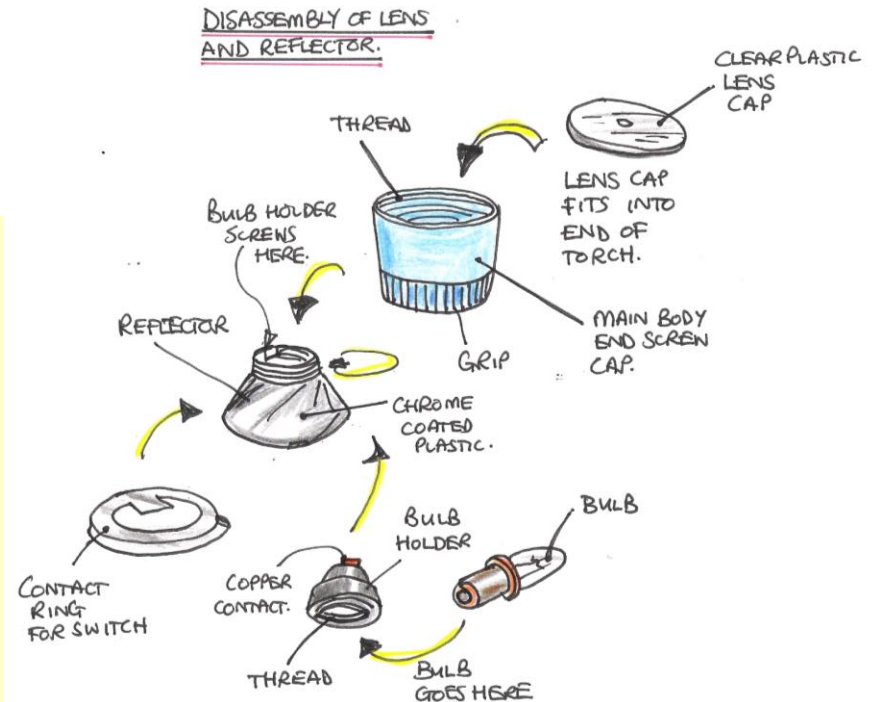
DISASSEMBLY OF LENS AND REFLECTOR.

CLEAR PLASTIC LENS CAP

THREAD

LENS CAP FITS INTO END OF TORCH.

BULB HOLDER SCREWS HERE.

REFLECTOR

GRIP

MAIN BODY END SCREW CAP.

CHROME COATED PLASTIC.

BULB

BULB HOLDER

COPPER CONTACT.

CONTACT RING FOR SWITCH

THREAD

BULB GOES HERE